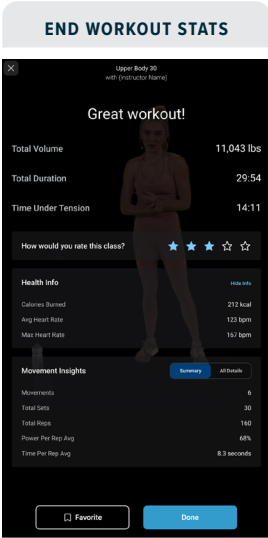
END WORKOUT STATS

Upper Body 30
with (Instructor Name)

Great workout!

Total Volume 11,043 lbs

Total Duration 29:54

Time Under Tension 14:11

How would you rate this class?

Health Info
Hide Info

Calories Burned 212 kcal
Avg Heart Rate 123 bpm
Max Heart Rate 167 bpm

Movement Insights
Summary
All Details

Movements 6
Total Sets 30
Total Reps 160
Power Per Rep Avg 68%
Time Per Rep Avg 8.3 seconds

Favorite
Done